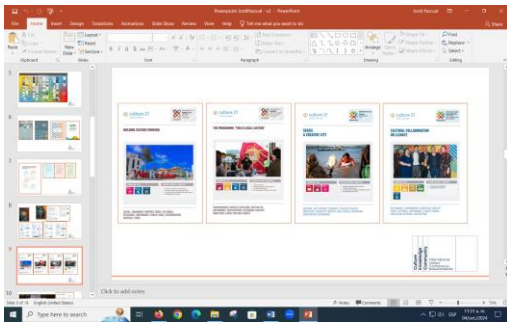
Powerpoint AnilPassud - PowerPoint

Anil Passud

File Home Insert Design Transitions Animations Slide Show Review View Help Tell me what you want to do

Share

Paste Cut Copy Format Painter

Clipboard

New Slide Layout Reset Section

Slides

Font

Paragraph

Text Direction Align Text Convert to SmartArt

Arrange Quick Styles

Shape Fill Shape Outline Shape Effects

Drawing

Find Replace Select

Editing

5

6

7

8

9

10

culture 21

BUILDING CULTURE FORWARD

culture 21

THE PROGRAMME "THIS IS LOCAL CULTURE"

culture 21

SEOUL A CREATIVE CITY

culture 21

CULTURAL COLLABORATION IN CLIMATE

Culture Committee Community

Click to add notes

Slide 9 of 16 English (United States)

Notes Comments

Search

13:21
08/02/2024